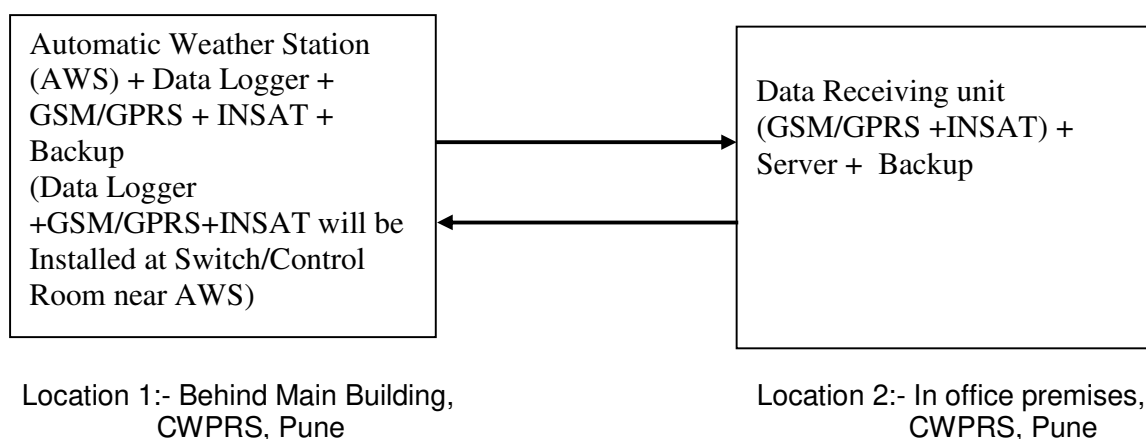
Automatic Weather Station (AWS) + Data Logger + GSM/GPRS + INSAT + Backup
(Data Logger +GSM/GPRS+INSAT will be Installed at Switch/Control Room near AWS)

Data Receiving unit (GSM/GPRS +INSAT) + Server + Backup

Location 1:- Behind Main Building, CWPRS, Pune

Location 2:- In office premises, CWPRS, Pune